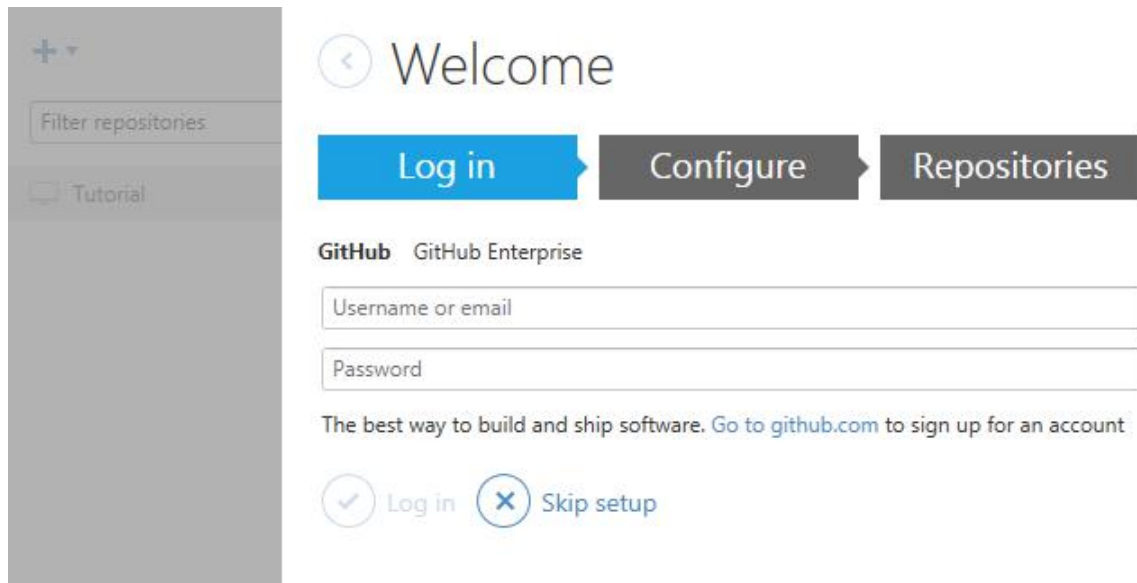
+
Filter repositories
Tutorial

Welcome

Log in
Configure
Repositories

GitHub GitHub Enterprise

Username or email

Password

The best way to build and ship software. Go to github.com to sign up for an account

Log in
Skip setup